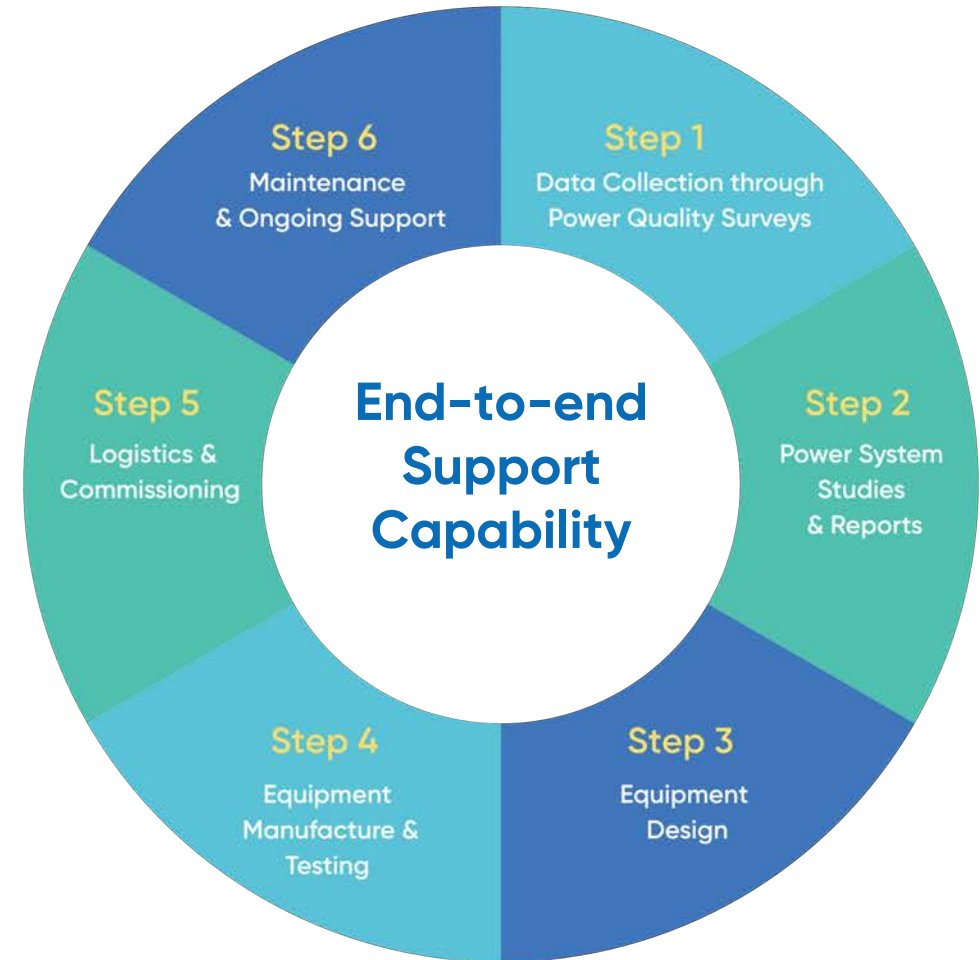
End-to-end Support Capability

Step 1
Data Collection through Power Quality Surveys

Step 2
Power System Studies & Reports

Step 3
Equipment Design

Step 4
Equipment Manufacture & Testing

Step 5
Logistics & Commissioning

Step 6
Maintenance & Ongoing Support